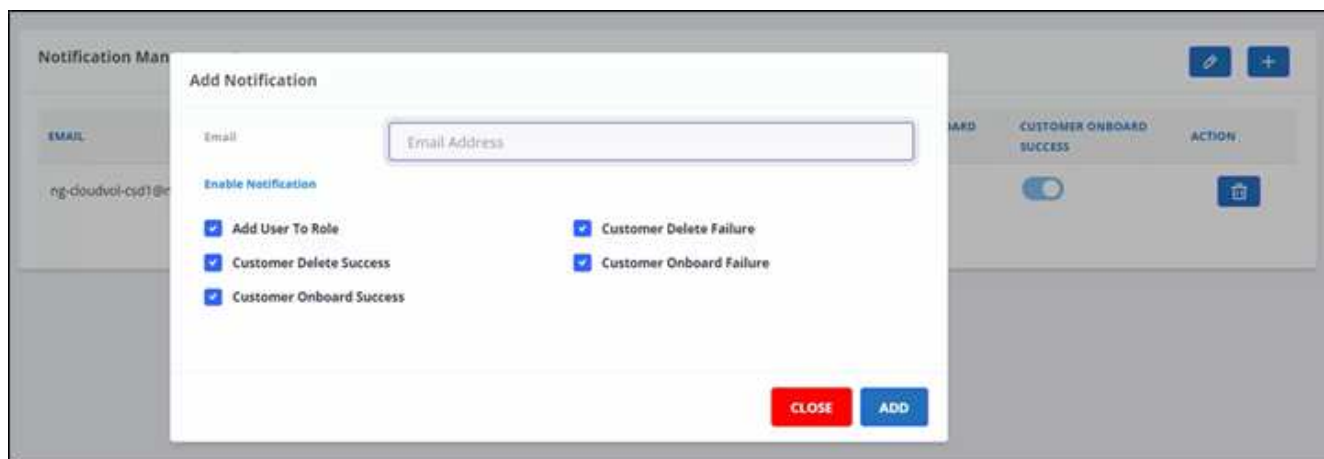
Notification Man

EMAIL

ng-cloudvol-csd1@

ARD

CUSTOMER ONBOARD SUCCESS

ACTION

Add Notification

Email

Email Address

Enable Notification

Add User To Role

Customer Delete Failure

Customer Delete Success

Customer Onboard Failure

Customer Onboard Success

CLOSE

ADD